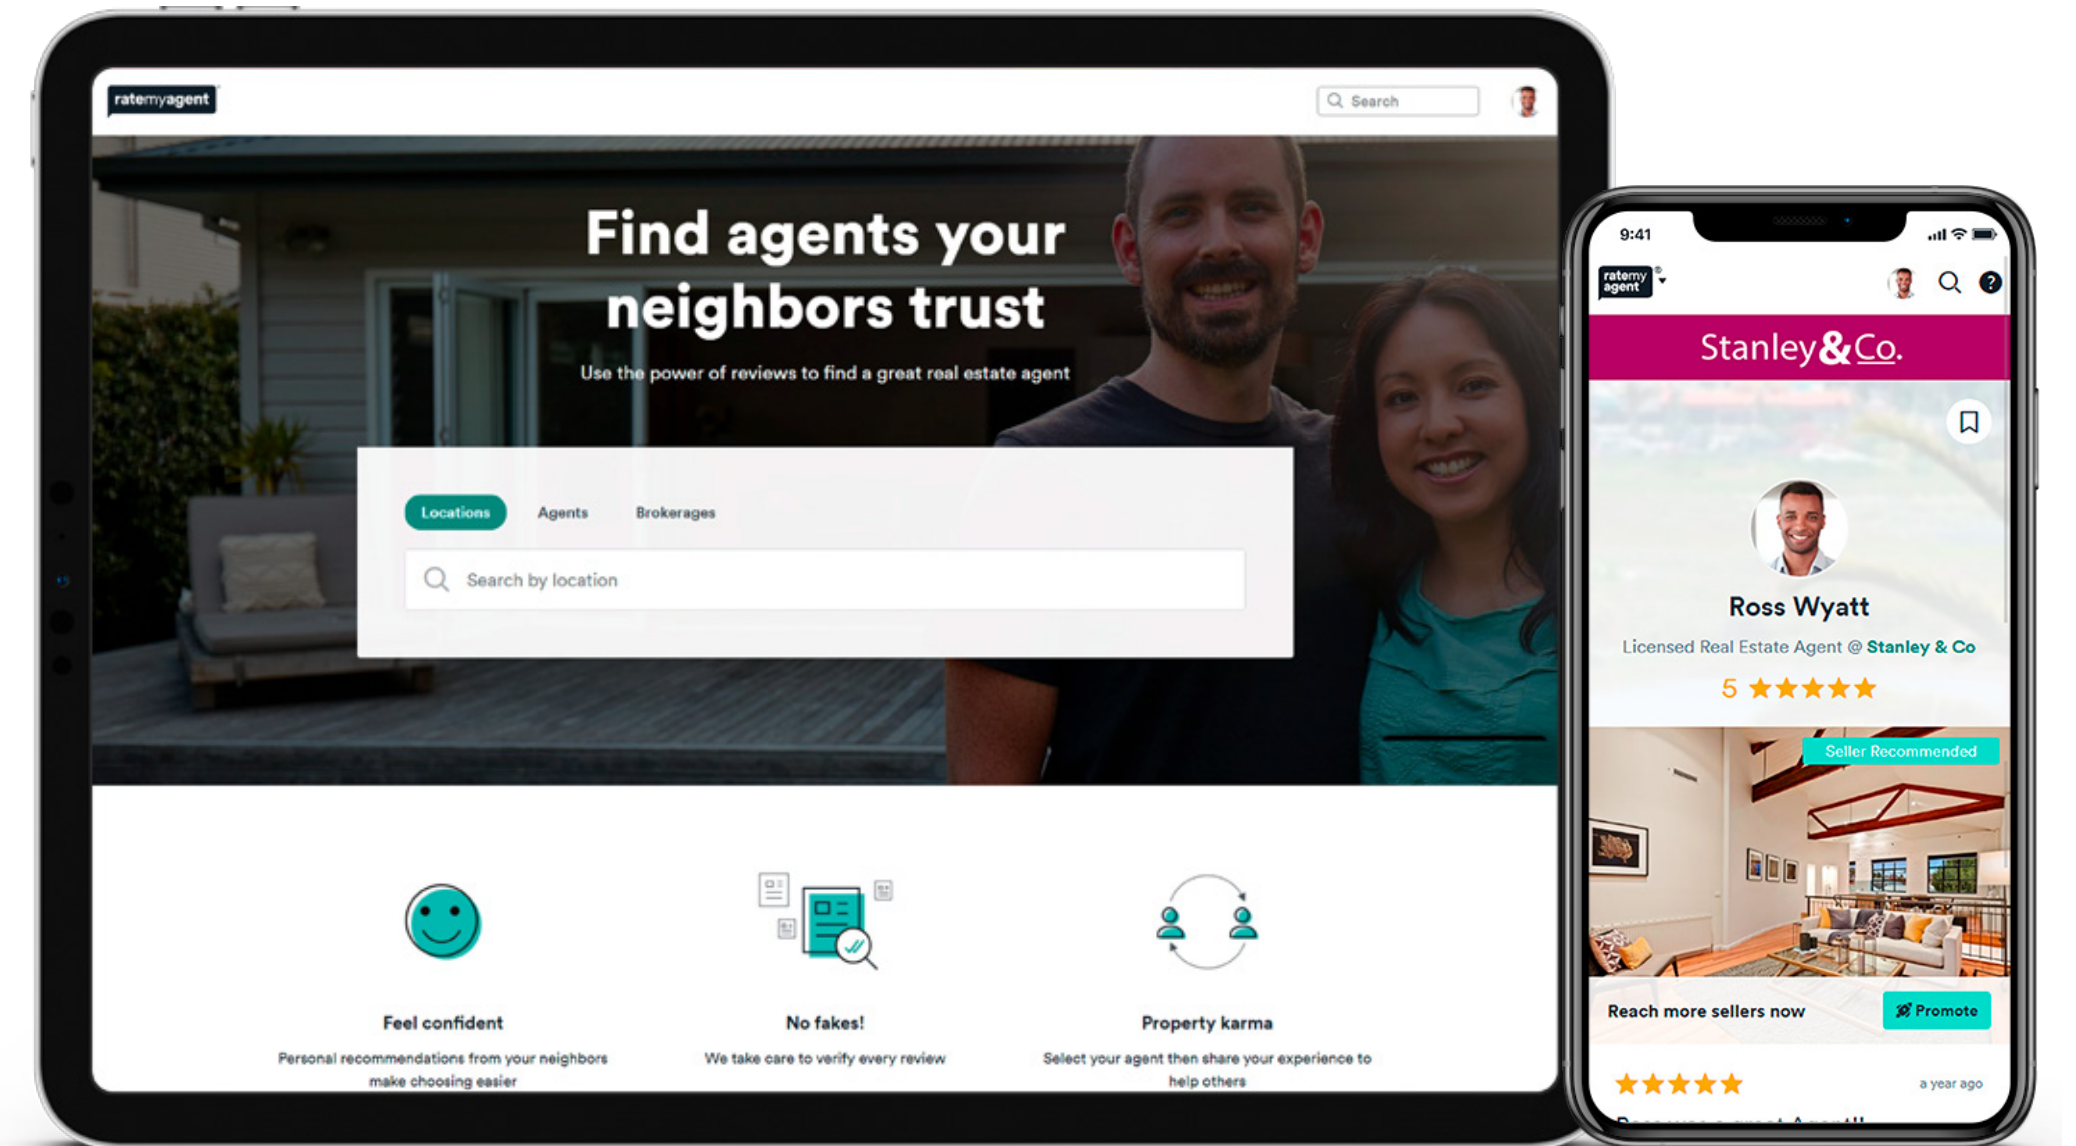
ratemyagent

Search

Find agents your neighbors trust

Use the power of reviews to find a great real estate agent

Locations Agents Brokerages

Search by location

Feel confident

Personal recommendations from your neighbors make choosing easier

No fakes!

We take care to verify every review

Property karma

Select your agent then share your experience to help others

9:41

ratemy agent

Stanley&Co.

Ross Wyatt

Licensed Real Estate Agent @ Stanley & Co

5 ★★★★★

Seller Recommended

Reach more sellers now

Promote

★★★★★

a year ago

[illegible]